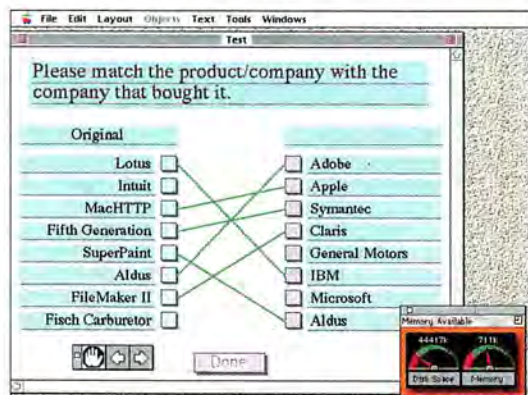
File Edit Layout Objects Text Tools Windows

Test

Please match the product/company with the company that bought it.

Original

Lotus
Intuit
MacHTTP
Fifth Generation
SuperPaint
Aldus
FileMaker II
Fisch Carburetor

Adobe
Apple
Symantec
Claris
General Motors
IBM
Microsoft
Aldus

Done

Memory Available
44417k
711k
Disk Space
Memory